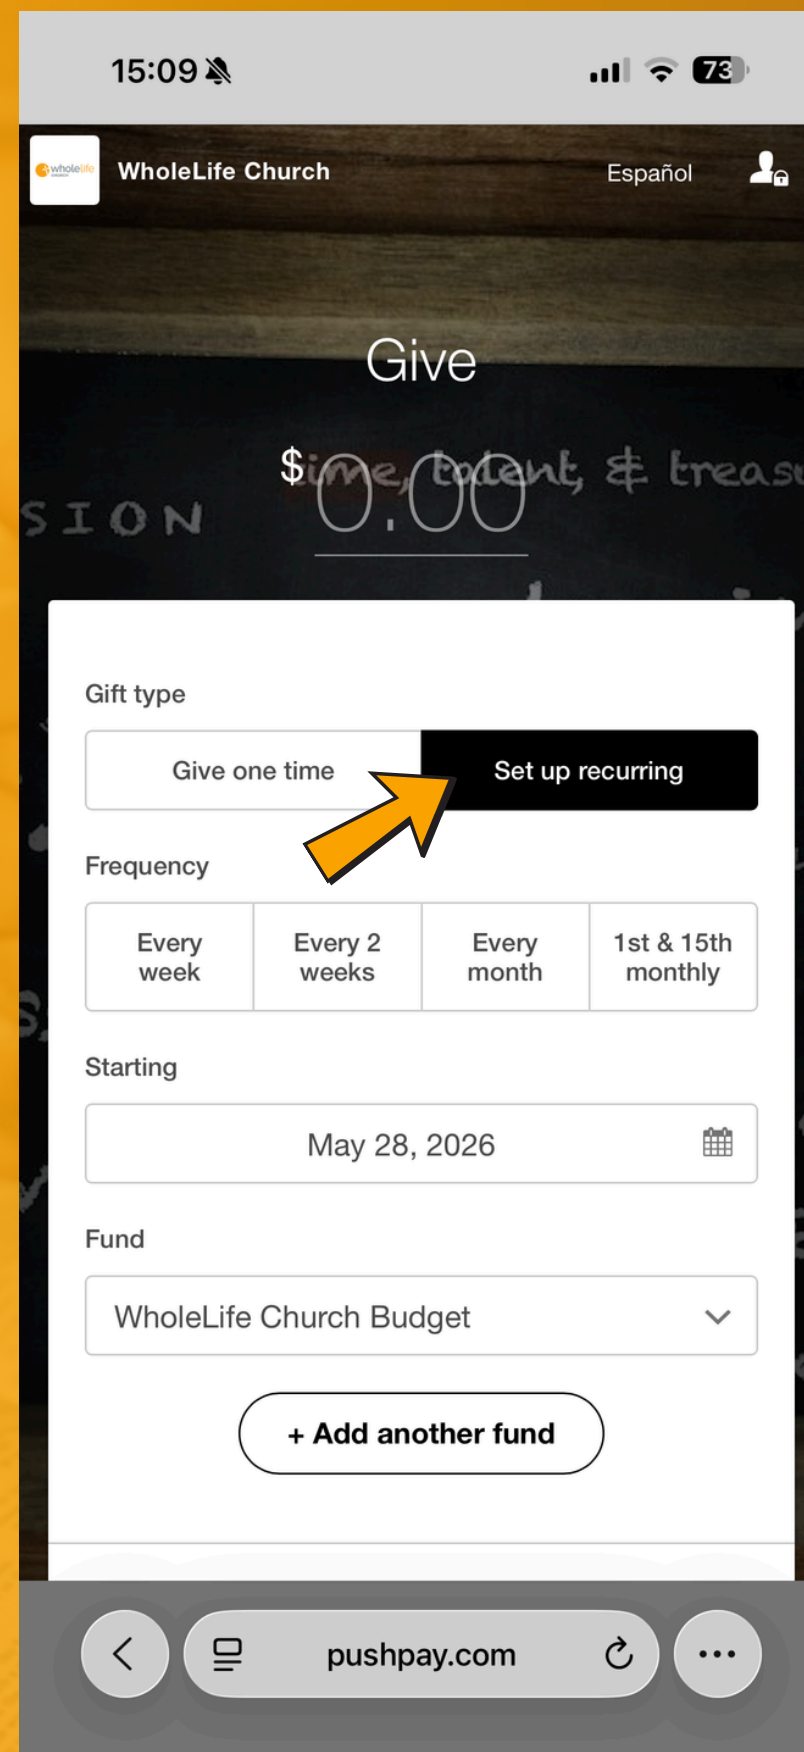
15:09

73

wholelife

WholeLife Church

Español

Give

SION

time, talent, & treas

$ 0.00

Gift type

Give one time

Set up recurring

Frequency

Every week

Every 2 weeks

Every month

1st & 15th monthly

Starting

May 28, 2026

Fund

WholeLife Church Budget

+ Add another fund

pushpay.com